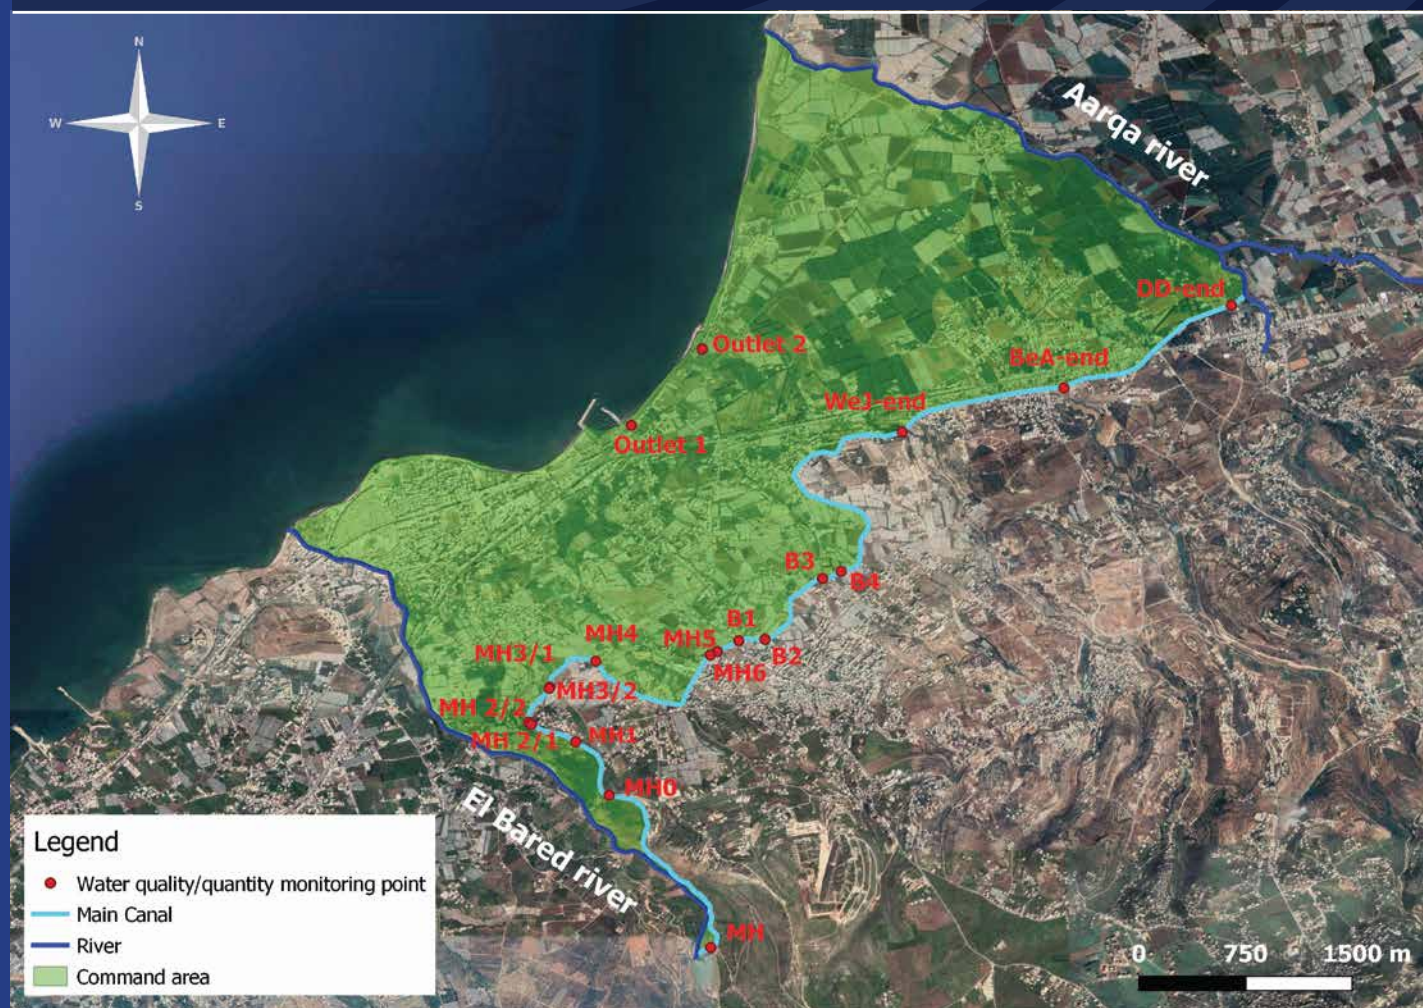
N
W
E
S

Aarqa river
DD-end
BeA-end
Outlet 2
WeJ-end
Outlet 1
B3
B4
MH4
B1
MH5
B2
MH3/1
MH6
MH3/2
MH 2/2
MH 2/1
MH1
MH0
El Bared river
MH

Legend
Water quality/quantity monitoring point
Main Canal
River
Command area

0 750 1500 m